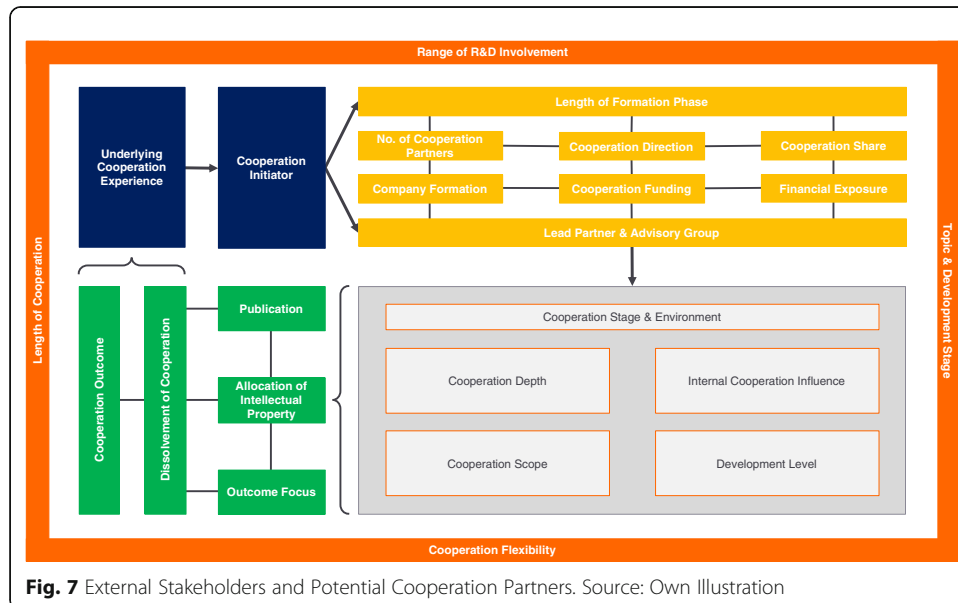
Range of R&D Involvement

Length of Cooperation

Topic & Development Stage

Underlying Cooperation Experience

Cooperation Initiator

Length of Formation Phase

No. of Cooperation Partners

Cooperation Direction

Cooperation Share

Company Formation

Cooperation Funding

Financial Exposure

Lead Partner & Advisory Group

Cooperation Outcome

Dissolvement of Cooperation

Publication

Allocation of Intellectual Property

Outcome Focus

Cooperation Stage & Environment

Cooperation Depth

Internal Cooperation Influence

Cooperation Scope

Development Level

Cooperation Flexibility

**Fig. 7** External Stakeholders and Potential Cooperation Partners. Source: Own Illustration